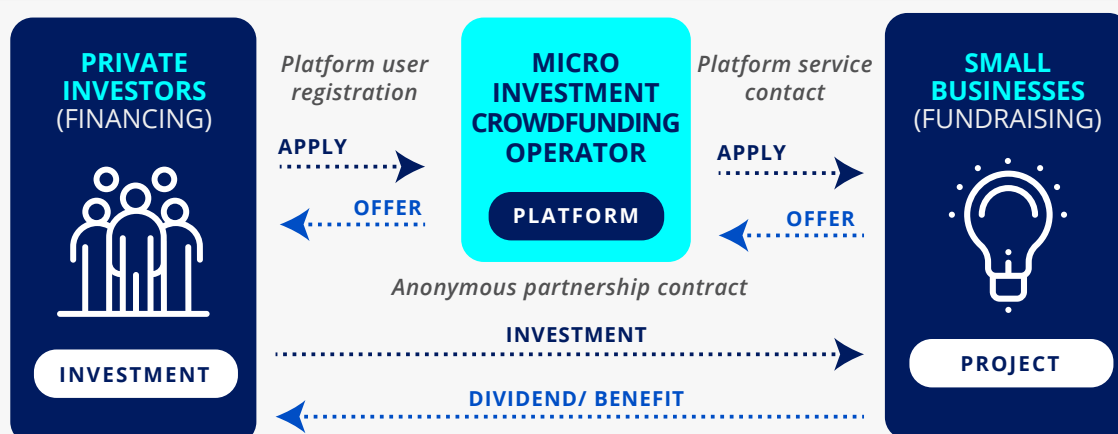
PRIVATE INVESTORS
(FINANCING)

INVESTMENT

Platform user registration

APPLY

OFFER

MICRO INVESTMENT CROWDFUNDING OPERATOR

PLATFORM

Platform service contact

APPLY

OFFER

SMALL BUSINESSES
(FUNDRAISING)

PROJECT

Anonymous partnership contract

INVESTMENT

DIVIDEND/ BENEFIT